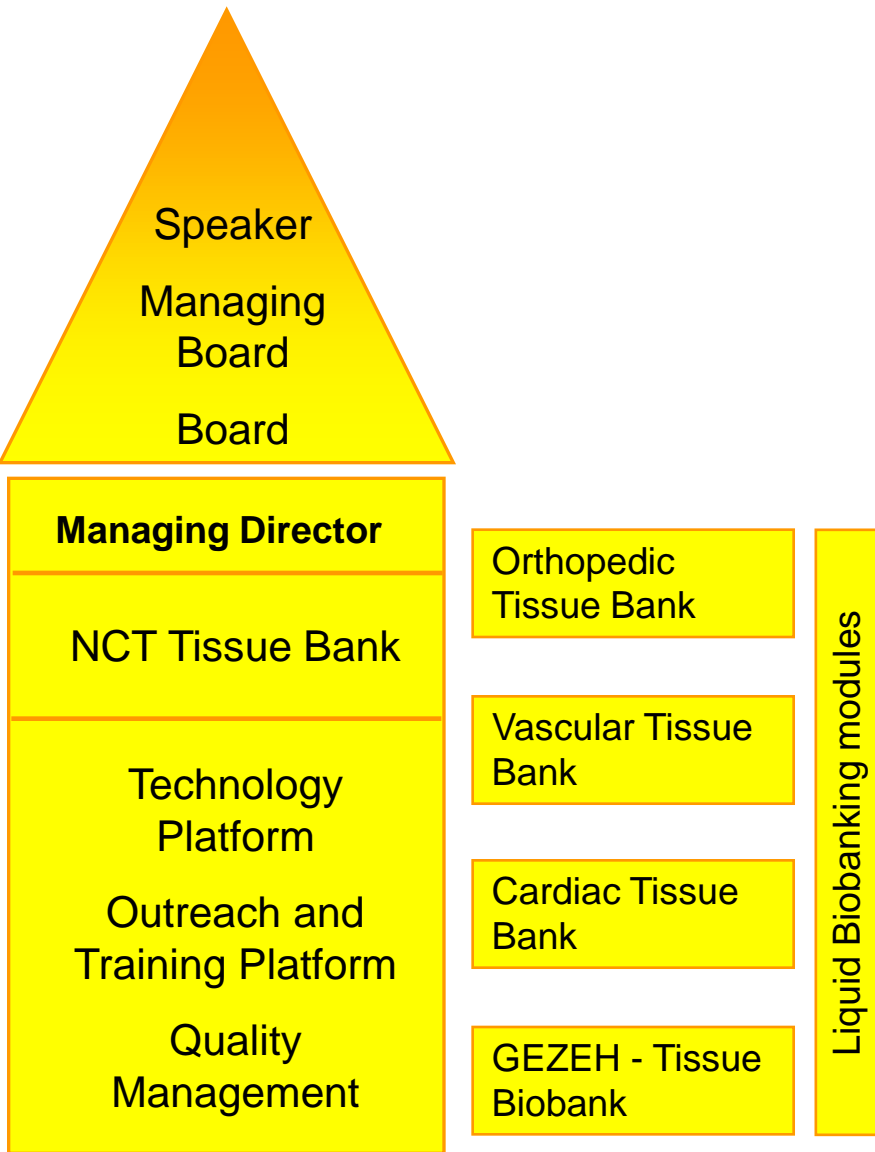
Speaker

Managing Board

Board

**Managing Director**

NCT Tissue Bank

Technology Platform

Outreach and Training Platform

Quality Management

Orthopedic Tissue Bank

Vascular Tissue Bank

Cardiac Tissue Bank

GEZEH - Tissue Biobank

Liquid Biobanking modules